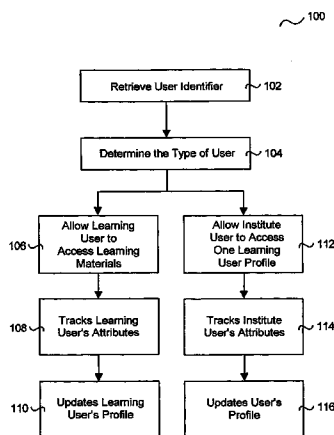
100

Retrieve User Identifier 102

Determine the Type of User 104

106 Allow Learning User to Access Learning Materials

Allow Institute User to Access One Learning User Profile 112

108 Tracks Learning User's Attributes

Tracks Institute User's Attributes 114

110 Updates Learning User's Profile

Updates User's Profile 116